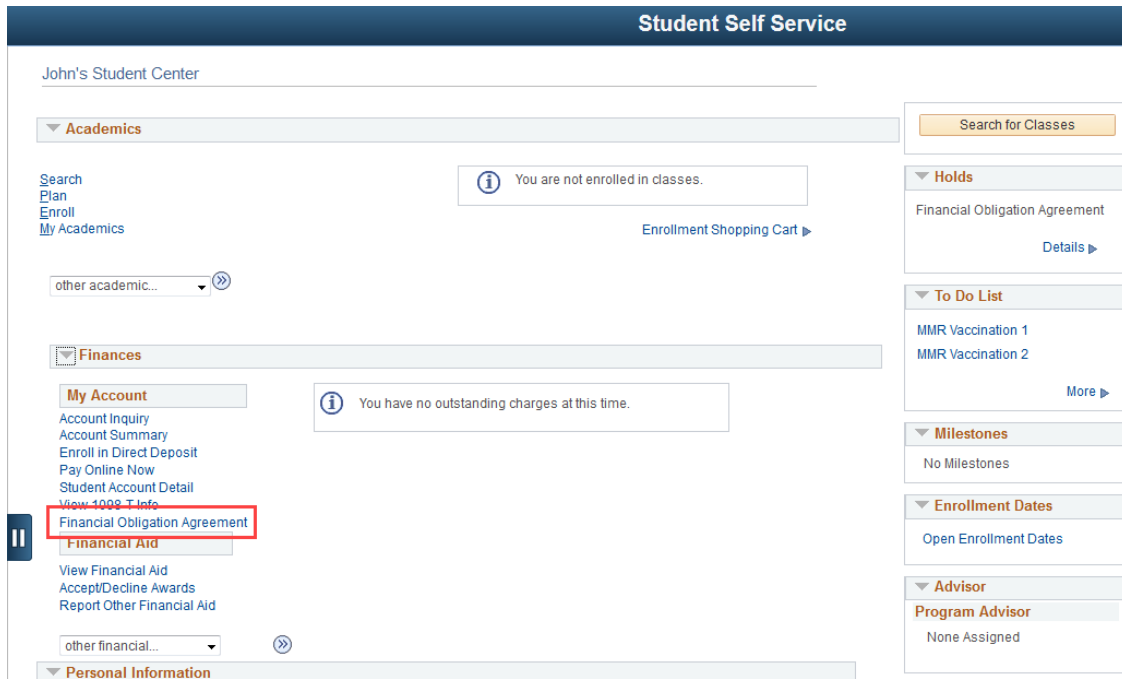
Student Self Service

John's Student Center

Academics

Search
Plan
Enroll
My Academics

You are not enrolled in classes.

Enrollment Shopping Cart

other academic...

Finances

My Account

Account Inquiry
Account Summary
Enroll in Direct Deposit
Pay Online Now
Student Account Detail
View 1098-T Info
Financial Obligation Agreement

You have no outstanding charges at this time.

Financial Aid

View Financial Aid
Accept/Decline Awards
Report Other Financial Aid

other financial...

Personal Information

Search for Classes

Holds

Financial Obligation Agreement

Details

To Do List

MMR Vaccination 1
MMR Vaccination 2

More

Milestones

No Milestones

Enrollment Dates

Open Enrollment Dates

Advisor

Program Advisor

None Assigned